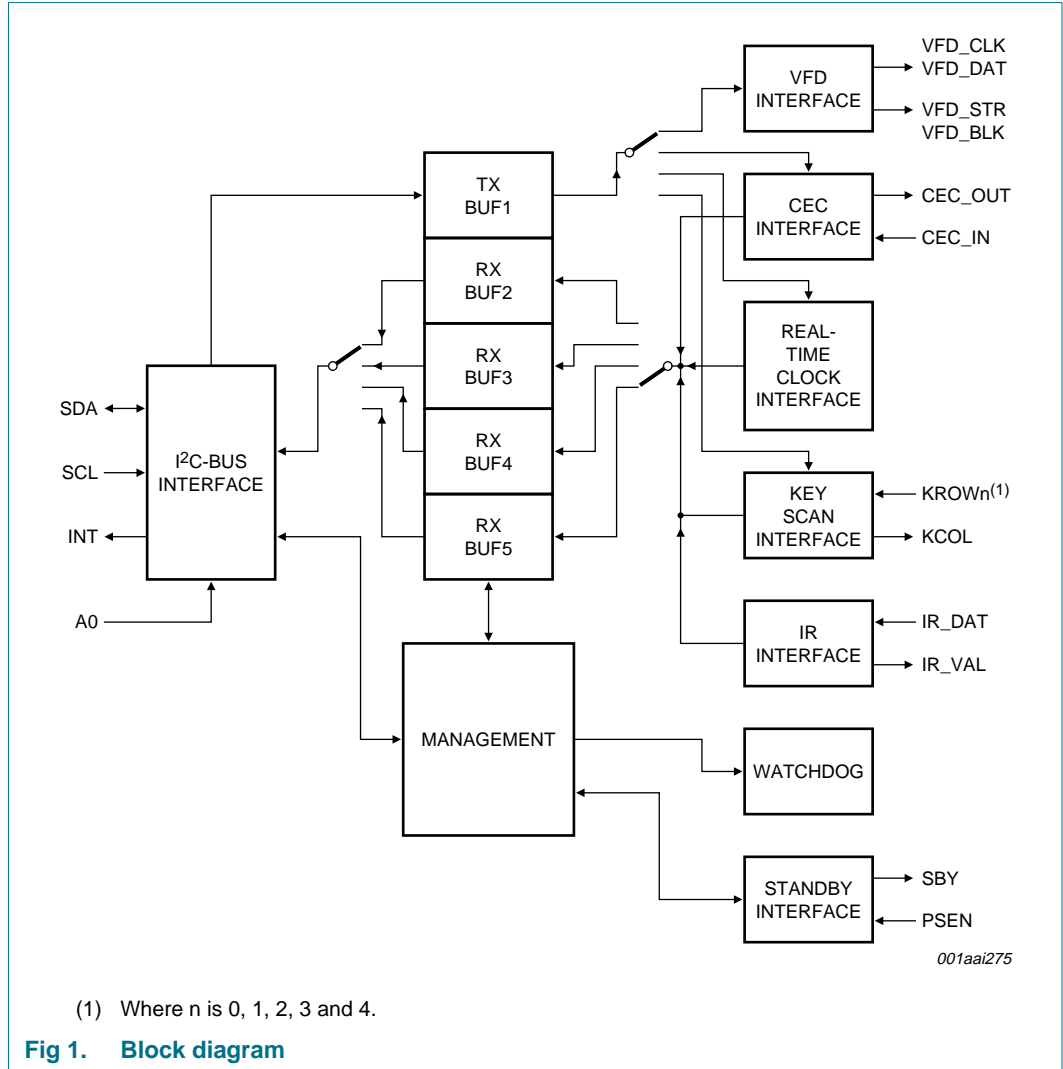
VFD_CLK
VFD_DAT
VFD INTERFACE
VFD_STR
VFD_BLK

TX BUF1

CEC INTERFACE
CEC_OUT
CEC_IN

RX BUF2

REAL-TIME CLOCK INTERFACE

RX BUF3

SDA

SCL
I$^2$C-BUS INTERFACE

RX BUF4

KEY SCAN INTERFACE
KROWn$^{(1)}$
KCOL

INT

RX BUF5

A0

IR INTERFACE
IR_DAT
IR_VAL

MANAGEMENT

WATCHDOG

STANDBY INTERFACE
SBY
PSEN

001aai275

(1) Where n is 0, 1, 2, 3 and 4.

Fig 1. Block diagram